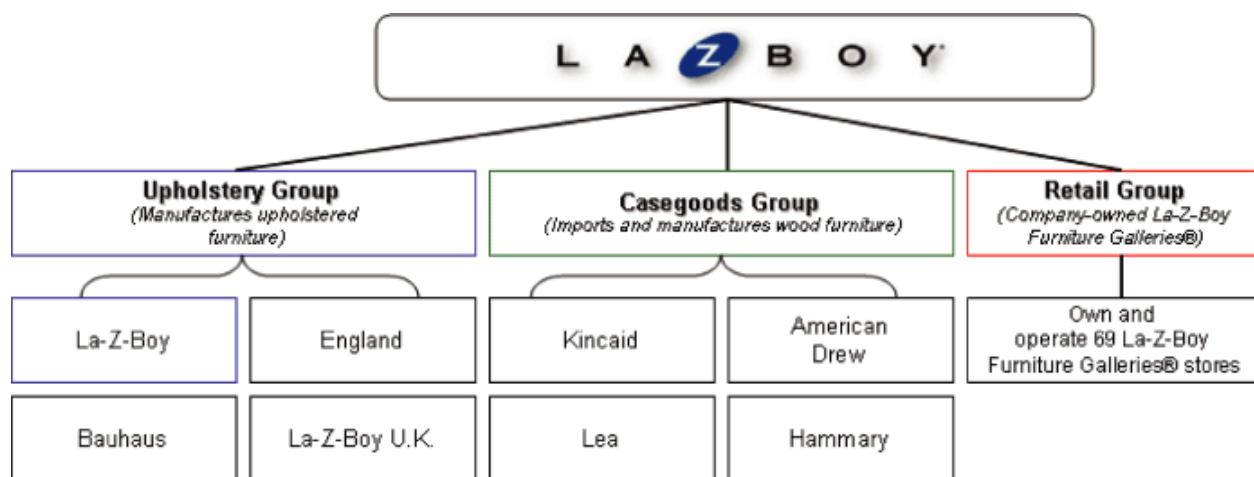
LA-Z-BOY®

Upholstery Group
(Manufactures upholstered furniture)

Casegoods Group
(Imports and manufactures wood furniture)

Retail Group
(Company-owned La-Z-Boy Furniture Galleries®)

La-Z-Boy

England

Kincaid

American Drew

Own and operate 69 La-Z-Boy Furniture Galleries® stores

Bauhaus

La-Z-Boy U.K.

Lea

Hammary